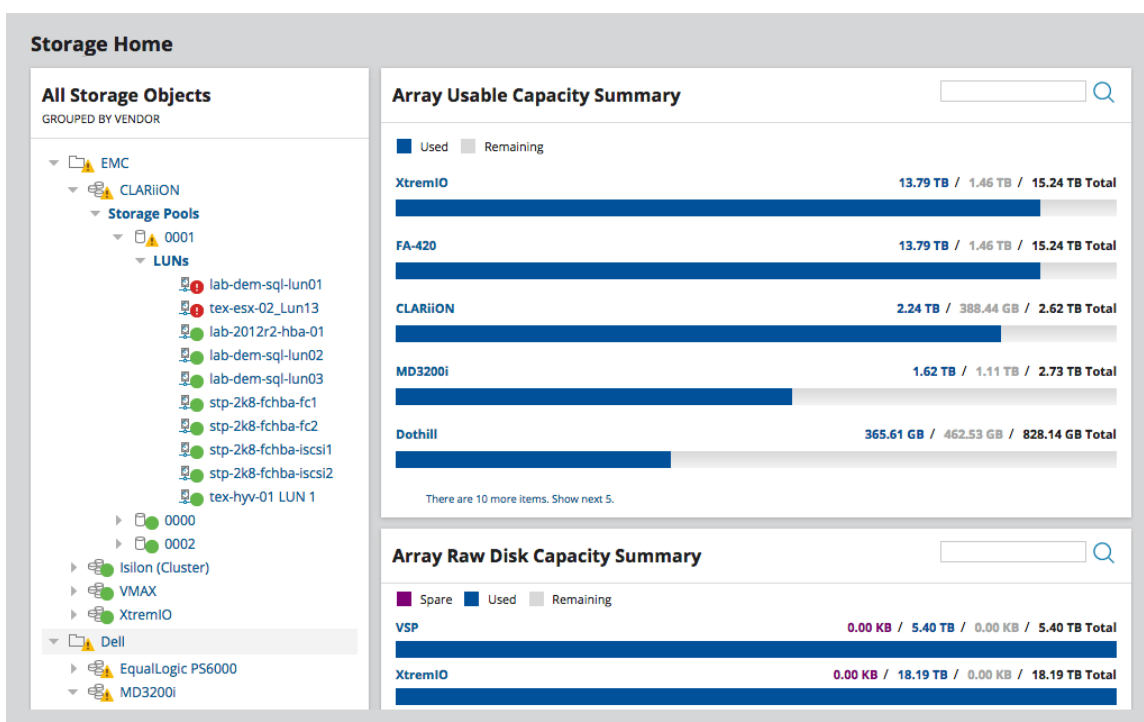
Storage Home

All Storage Objects
GROUPED BY VENDOR

EMC
CLARiiON
Storage Pools
0001
LUNs
lab-dem-sql-lun01
tex-esx-02_Lun13
lab-2012r2-hba-01
lab-dem-sql-lun02
lab-dem-sql-lun03
stp-2k8-fchba-fc1
stp-2k8-fchba-fc2
stp-2k8-fchba-iscsi1
stp-2k8-fchba-iscsi2
tex-hyv-01 LUN 1
0000
0002
Isilon (Cluster)
VMAX
XtremIO
Dell
EqualLogic PS6000
MD3200i

Array Usable Capacity Summary

Used Remaining

XtremIO 13.79 TB / 1.46 TB / 15.24 TB Total

FA-420 13.79 TB / 1.46 TB / 15.24 TB Total

CLARiiON 2.24 TB / 388.44 GB / 2.62 TB Total

MD3200i 1.62 TB / 1.11 TB / 2.73 TB Total

Dothill 365.61 GB / 462.53 GB / 828.14 GB Total

There are 10 more items. Show next 5.

Array Raw Disk Capacity Summary

Spare Used Remaining

VSP 0.00 KB / 5.40 TB / 0.00 KB / 5.40 TB Total

XtremIO 0.00 KB / 18.19 TB / 0.00 KB / 18.19 TB Total